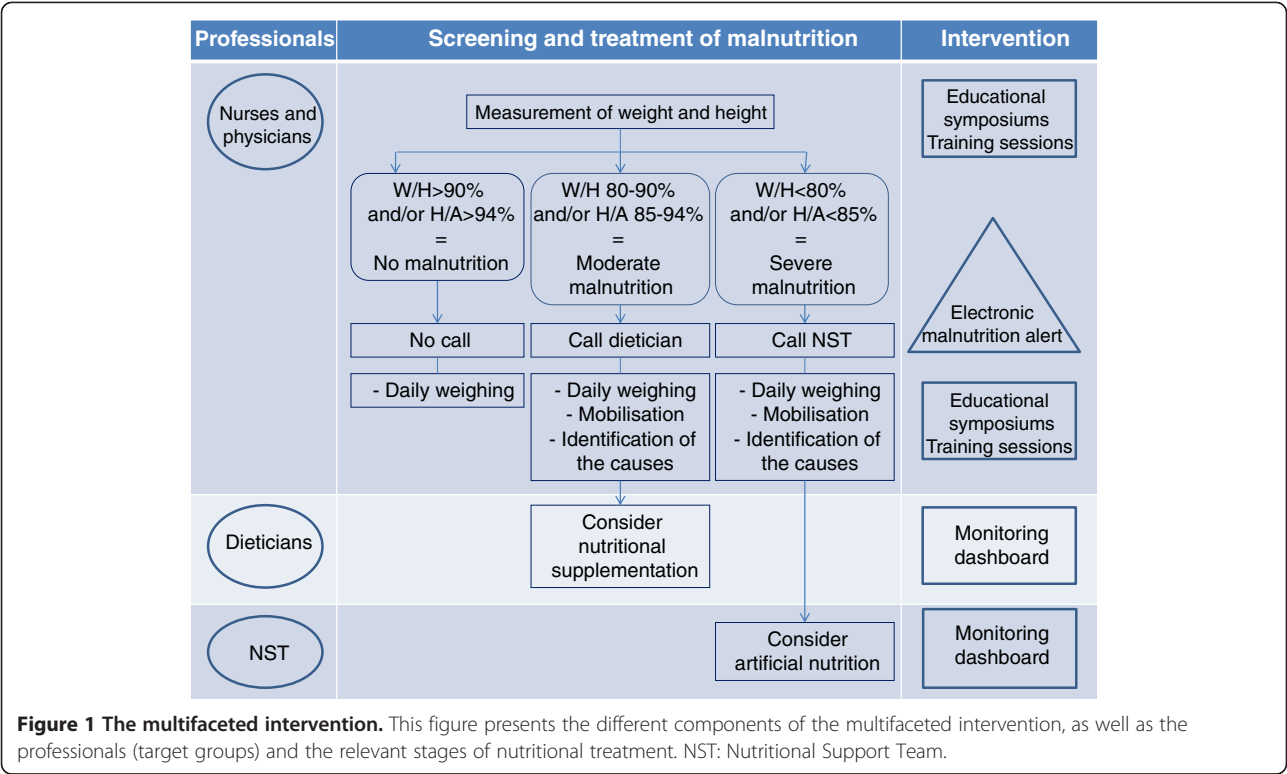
| Professionals | Screening and treatment of malnutrition | Intervention |
|---|---|---|
| Nurses and physicians | Measurement of weight and height | Educational symposiums Training sessions |

W/H>90% and/or H/A>94% = No malnutrition

W/H 80-90% and/or H/A 85-94% = Moderate malnutrition

W/H<80% and/or H/A<85% = Severe malnutrition

Electronic malnutrition alert

No call

Call dietician

Call NST

- Daily weighing

- Daily weighing
- Mobilisation
- Identification of the causes

- Daily weighing
- Mobilisation
- Identification of the causes

Educational symposiums Training sessions

Dieticians

Consider nutritional supplementation

Monitoring dashboard

NST

Consider artificial nutrition

Monitoring dashboard

**Figure 1 The multifaceted intervention.** This figure presents the different components of the multifaceted intervention, as well as the professionals (target groups) and the relevant stages of nutritional treatment. NST: Nutritional Support Team.